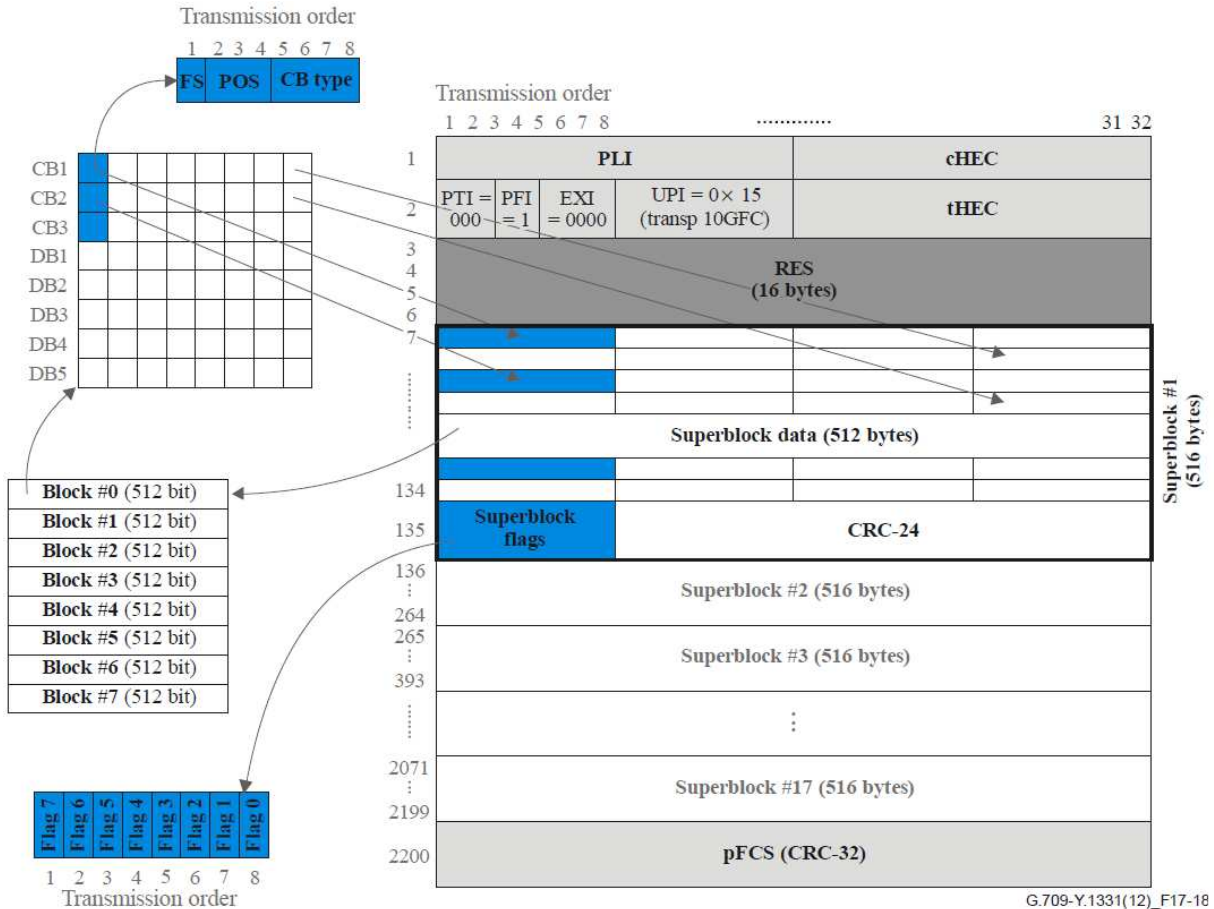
Transmission order

1 2 3 4 5 6 7 8

| FS | POS | CB type |
|---|---|---|

CB1
CB2
CB3
DB1
DB2
DB3
DB4
DB5

Transmission order

1 2 3 4 5 6 7 8 ............. 31 32

1 PLI | cHEC

2 PTI = 000 | PFI = 1 | EXI = 0000 | UPI = 0× 15 (transp 10GFC) | tHEC

3
4 RES (16 bytes)
5
6
7
⋮

Superblock data (512 bytes)

134
135 Superblock flags | CRC-24

Superblock #1 (516 bytes)

136
⋮
264 Superblock #2 (516 bytes)

265
⋮
393 Superblock #3 (516 bytes)

⋮

2071
⋮
2199 Superblock #17 (516 bytes)

2200 pFCS (CRC-32)

| Block #0 (512 bit) |
|---|
| Block #1 (512 bit) |
| Block #2 (512 bit) |
| Block #3 (512 bit) |
| Block #4 (512 bit) |
| Block #5 (512 bit) |
| Block #6 (512 bit) |
| Block #7 (512 bit) |

| Flag 7 | Flag 6 | Flag 5 | Flag 4 | Flag 3 | Flag 2 | Flag 1 | Flag 0 |
|---|---|---|---|---|---|---|---|

1 2 3 4 5 6 7 8
Transmission order

G.709-Y.1331(12)_F17-18